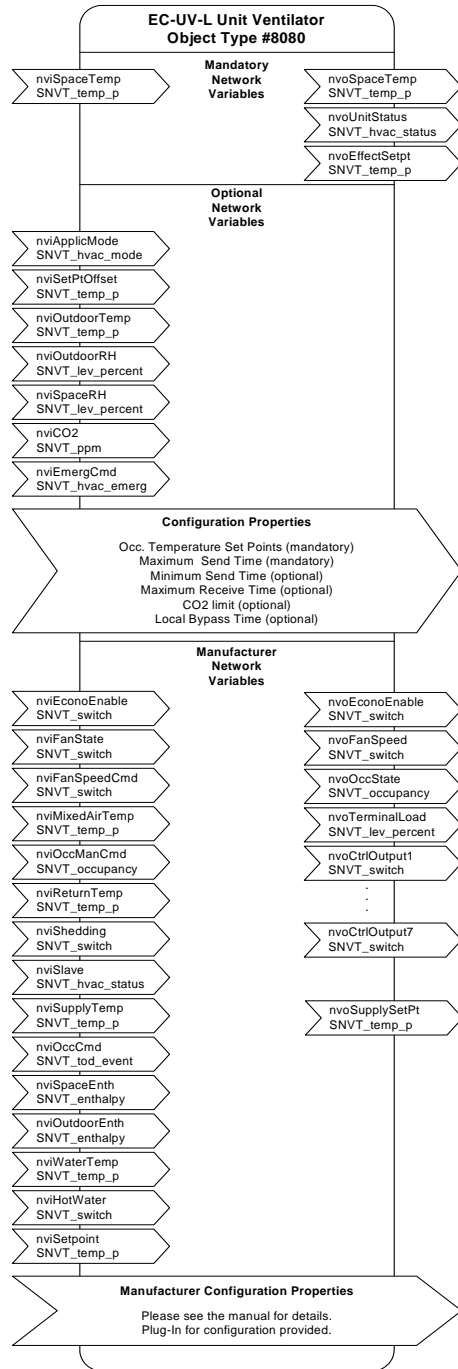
EC-UV-L Unit Ventilator
Object Type #8080

Mandatory Network Variables

nviSpaceTemp
SNVT_temp_p

nvoSpaceTemp
SNVT_temp_p

nvoUnitStatus
SNVT_hvac_status

nvoEffectSetpt
SNVT_temp_p

Optional Network Variables

nviApplicMode
SNVT_hvac_mode

nviSetPtOffset
SNVT_temp_p

nviOutdoorTemp
SNVT_temp_p

nviOutdoorRH
SNVT_lev_percent

nviSpaceRH
SNVT_lev_percent

nviCO2
SNVT_ppm

nviEmergCmd
SNVT_hvac_emerg

Configuration Properties

Occ. Temperature Set Points (mandatory)
Maximum Send Time (mandatory)
Minimum Send Time (optional)
Maximum Receive Time (optional)
CO2 limit (optional)
Local Bypass Time (optional)

Manufacturer Network Variables

nviEconoEnable
SNVT_switch

nviFanState
SNVT_switch

nviFanSpeedCmd
SNVT_switch

nviMixedAirTemp
SNVT_temp_p

nviOccManCmd
SNVT_occupancy

nviReturnTemp
SNVT_temp_p

nviShedding
SNVT_switch

nviSlave
SNVT_hvac_status

nviSupplyTemp
SNVT_temp_p

nviOccCmd
SNVT_tod_event

nviSpaceEnth
SNVT_enthalpy

nviOutdoorEnth
SNVT_enthalpy

nviWaterTemp
SNVT_temp_p

nviHotWater
SNVT_switch

nviSetpoint
SNVT_temp_p

nvoEconoEnable
SNVT_switch

nvoFanSpeed
SNVT_switch

nvoOccState
SNVT_occupancy

nvoTerminalLoad
SNVT_lev_percent

nvoCtrlOutput1
SNVT_switch

nvoCtrlOutput7
SNVT_switch

nvoSupplySetPt
SNVT_temp_p

Manufacturer Configuration Properties

Please see the manual for details.
Plug-In for configuration provided.